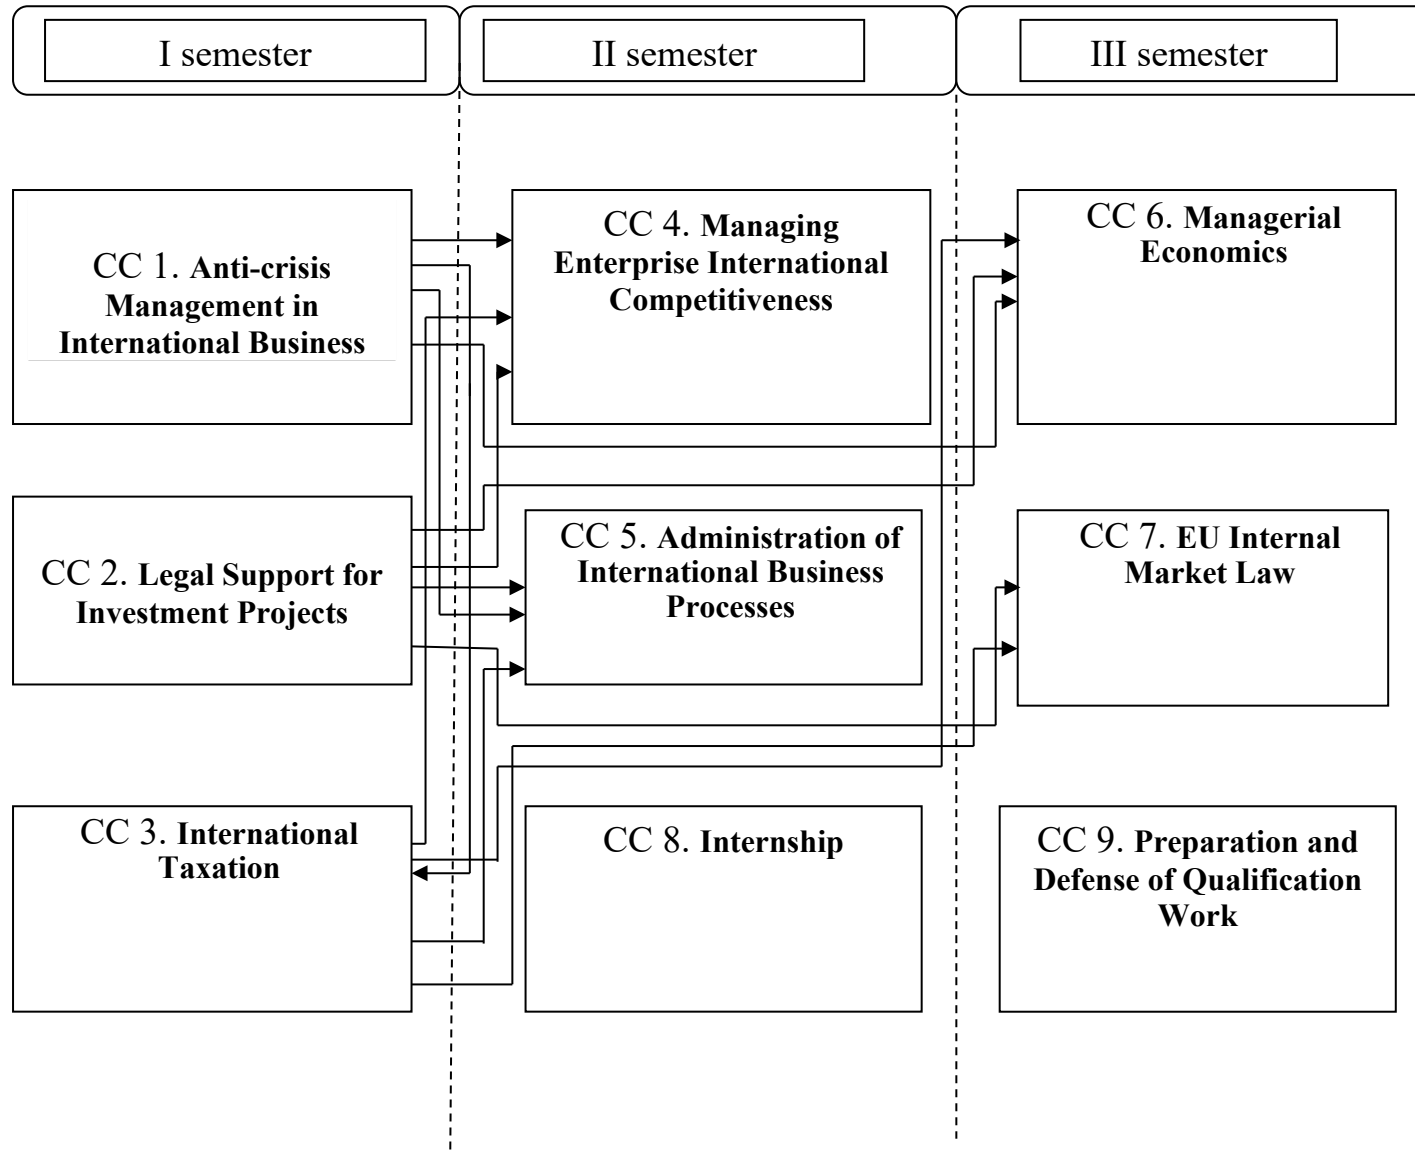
I semester

II semester

III semester

CC 1. Anti-crisis Management in International Business

CC 4. Managing Enterprise International Competitiveness

CC 6. Managerial Economics

CC 2. Legal Support for Investment Projects

CC 5. Administration of International Business Processes

CC 7. EU Internal Market Law

CC 3. International Taxation

CC 8. Internship

CC 9. Preparation and Defense of Qualification Work